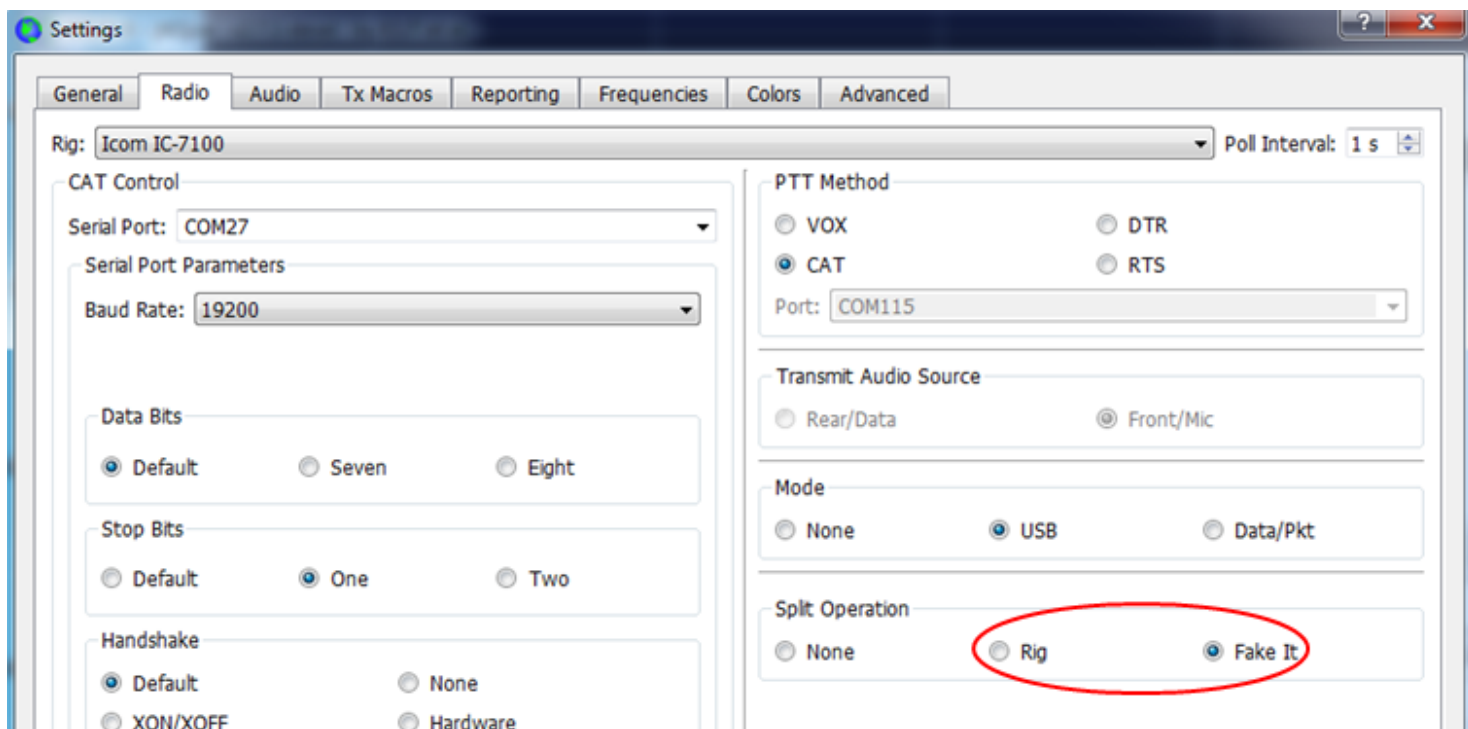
Settings

General
Radio
Audio
Tx Macros
Reporting
Frequencies
Colors
Advanced

Rig: Icom IC-7100

Poll Interval: 1 s

CAT Control

Serial Port: COM27

Serial Port Parameters

Baud Rate: 19200

Data Bits

Default
Seven
Eight

Stop Bits

Default
One
Two

Handshake

Default
None
XON/XOFF
Hardware

PTT Method

VOX
DTR
CAT
RTS

Port: COM115

Transmit Audio Source

Rear/Data
Front/Mic

Mode

None
USB
Data/Pkt

Split Operation

None
Rig
Fake It